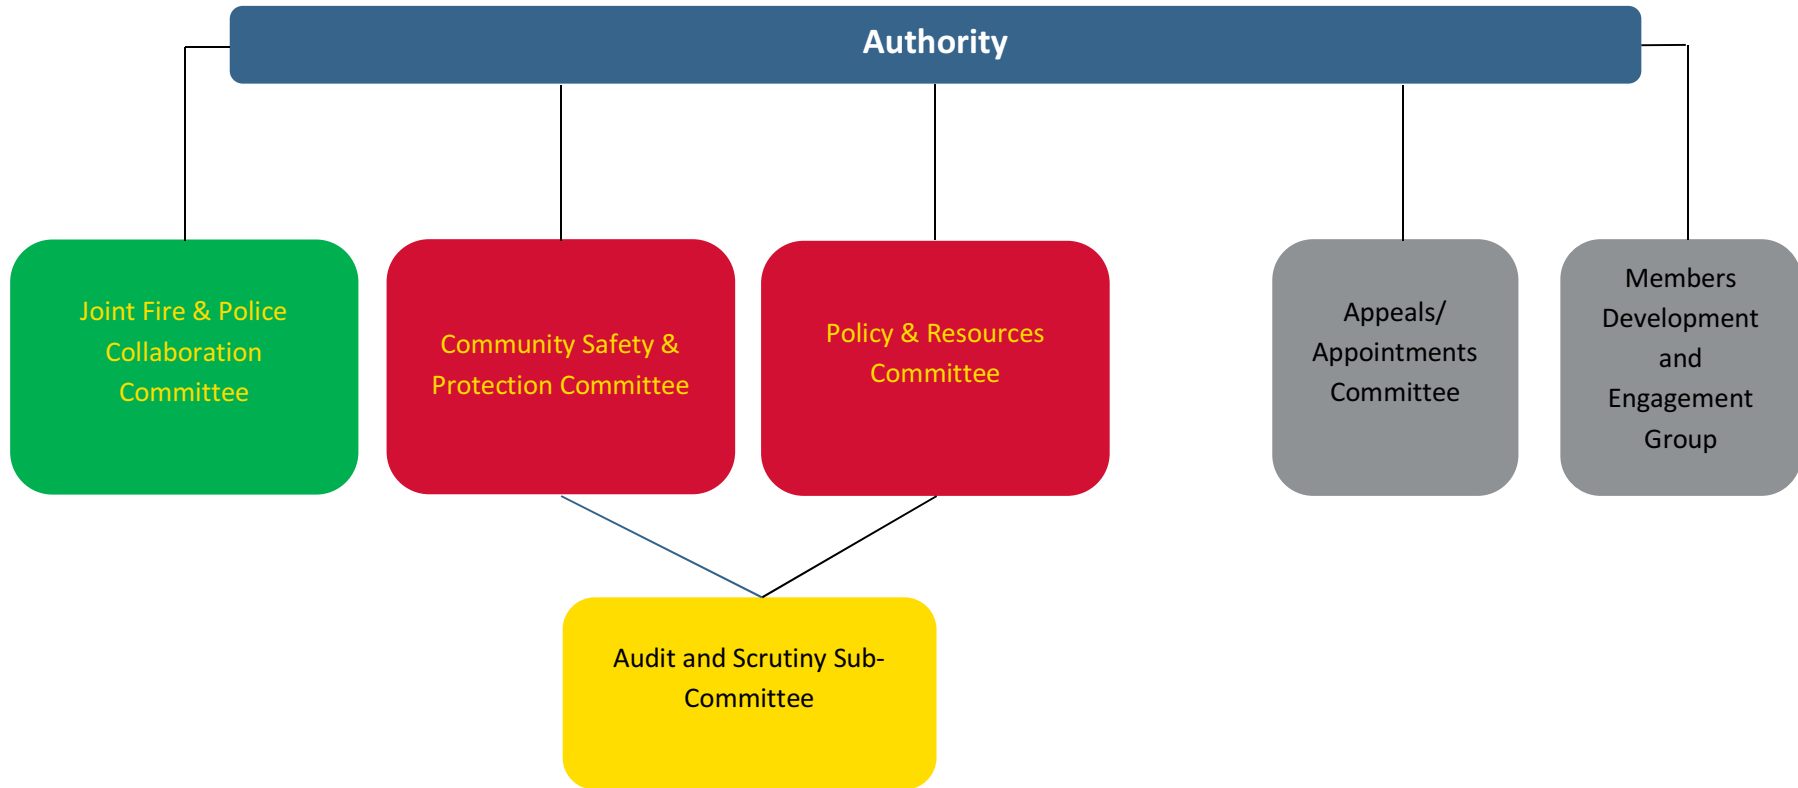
Authority

Joint Fire & Police Collaboration Committee

Community Safety & Protection Committee

Policy & Resources Committee

Appeals/ Appointments Committee

Members Development and Engagement Group

Audit and Scrutiny Sub-Committee